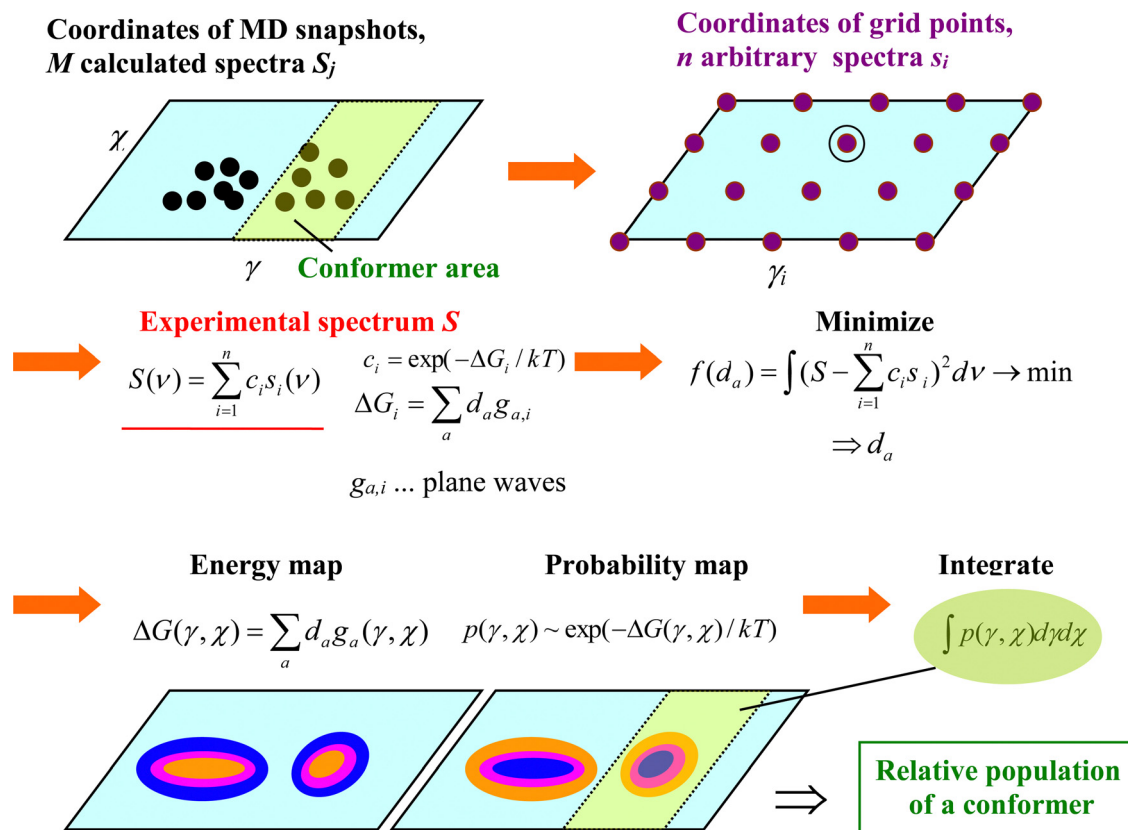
Coordinates of MD snapshots, $M$ calculated spectra $S_j$

$\chi$

$\gamma$

Conformer area

Coordinates of grid points, $n$ arbitrary spectra $s_i$

$\gamma_i$

Experimental spectrum $S$

$S(\nu) = \sum_{i=1}^{n} c_i s_i(\nu)$

$c_i = \exp(-\Delta G_i / kT)$

$\Delta G_i = \sum_a d_a g_{a,i}$

$g_{a,i}$ ... plane waves

Minimize

$f(d_a) = \int (S - \sum_{i=1}^{n} c_i s_i)^2 d\nu \rightarrow \min$

$\Rightarrow d_a$

Energy map

$\Delta G(\gamma, \chi) = \sum_a d_a g_a(\gamma, \chi)$

Probability map

$p(\gamma, \chi) \sim \exp(-\Delta G(\gamma, \chi) / kT)$

Integrate

$\int p(\gamma, \chi) d\gamma d\chi$

$\Rightarrow$

Relative population of a conformer